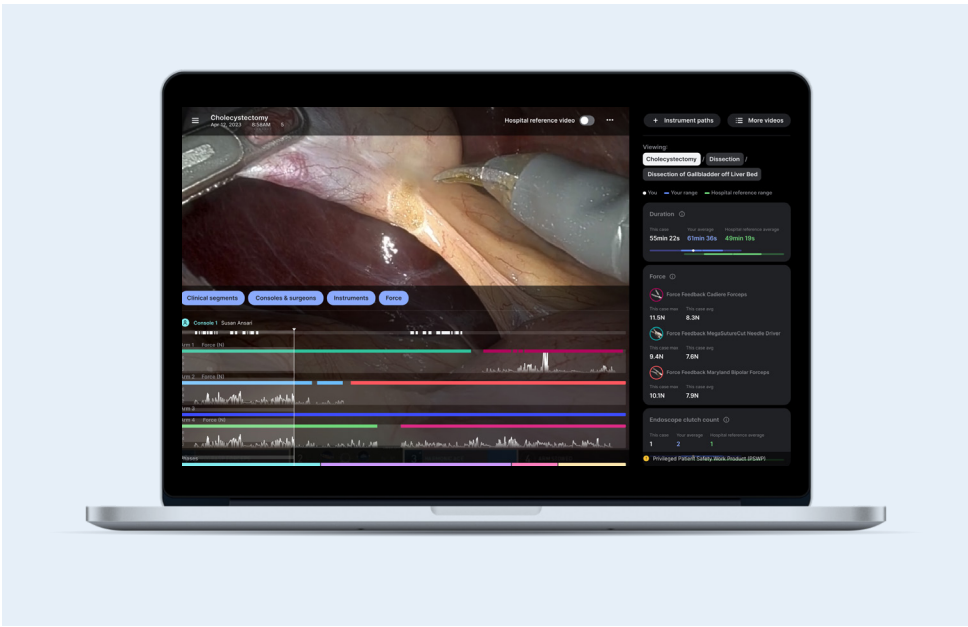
Cholecystectomy
Apr 12, 2023 8:58AM

Hospital reference video

Clinical segments
Consoles & surgeons
Instruments
Force

Console 1 Susan Ansari

Arm 1 Force (N)
Arm 2 Force (N)
Arm 3
Arm 4 Force (N)
Phases

Instrument paths
More videos

Viewing:
Cholecystectomy / Dissection /
Dissection of Gallbladder off Liver Bed

You
Your range
Hospital reference range

Duration
This case 55min 22s
Your average 61min 36s
Hospital reference average 49min 19s

Force
Force Feedback Cadiere Forceps
This case max 11.5N
This case avg 8.3N
Force Feedback MegaSutureCut Needle Driver
This case max 9.4N
This case avg 7.6N
Force Feedback Maryland Bipolar Forceps
This case max 10.1N
This case avg 7.9N

Endoscope clutch count
This case 1
Your average 2
Hospital reference average 1

Privileged Patient Safety Work Product (PSWP)